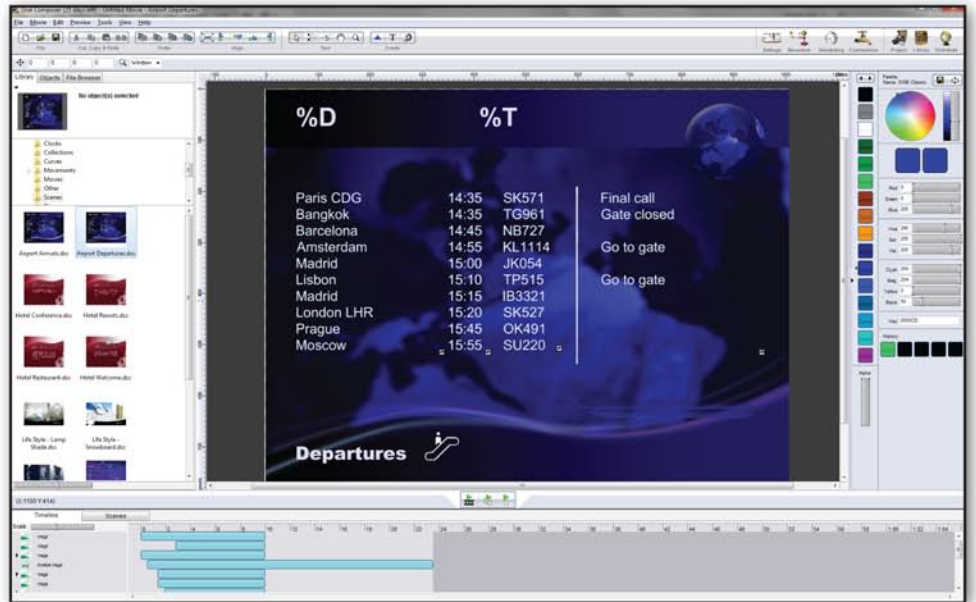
File Movie Edit Preview Tools View Help

Library Objects File Browser

No object(s) selected

Clocks
Collections
Curves
Movements
Movies
Other
Scenes

Airport Arrivals.dsc
Airport Departures.dsc
Hotel Conference.dsc
Hotel Resorts.dsc
Hotel Restaurant.dsc
Hotel Welcome.dsc
Life Style - Lamp Shade.dsc
Life Style - Snowboard.dsc

%D %T

| | | | |
|---|---|---|---|
| Paris CDG | 14:35 | SK571 | Final call |
| Bangkok | 14:35 | TG961 | Gate closed |
| Barcelona | 14:45 | NB727 | |
| Amsterdam | 14:55 | KL1114 | Go to gate |
| Madrid | 15:00 | JK054 | |
| Lisbon | 15:10 | TP515 | Go to gate |
| Madrid | 15:15 | IB3321 | |
| London LHR | 15:20 | SK527 | |
| Prague | 15:45 | OK491 | |
| Moscow | 15:55 | SU220 | |

Departures

Timeline Scenes

Settings Movement Simulating Connections Project Library Distribute